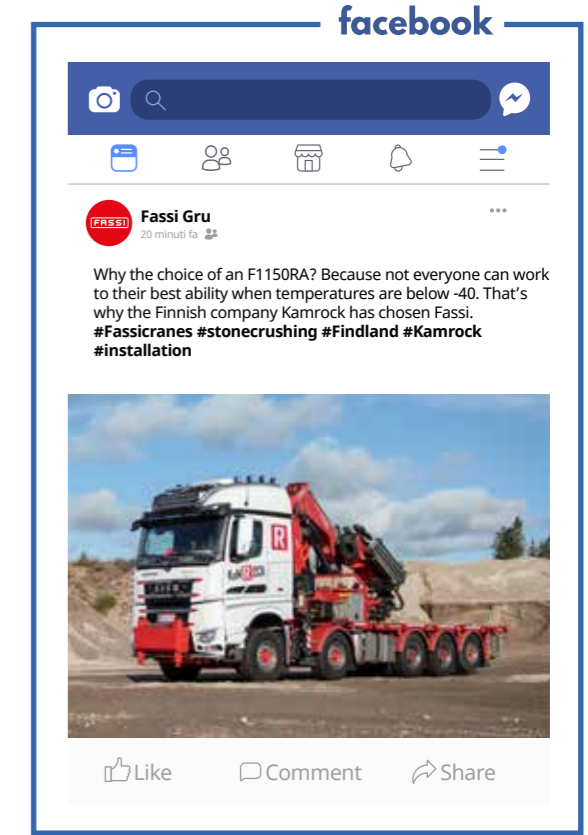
facebook

FASSI

Fassi Gru
20 minuti fa

•••

Why the choice of an F1150RA? Because not everyone can work to their best ability when temperatures are below -40. That's why the Finnish company Kamrock has chosen Fassi. **#Fassicranes #stonecrushing #Findland #Kamrock #installation**

Like Comment Share